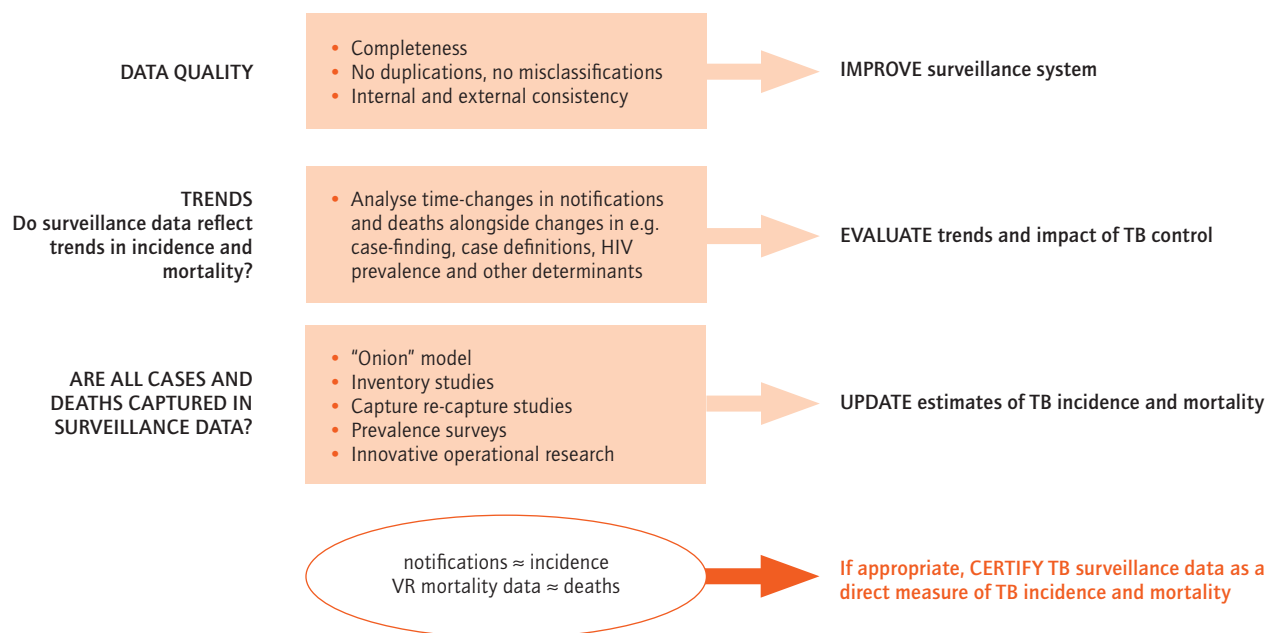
DATA QUALITY

• Completeness
• No duplications, no misclassifications
• Internal and external consistency

IMPROVE surveillance system

TRENDS
Do surveillance data reflect trends in incidence and mortality?

• Analyse time-changes in notifications and deaths alongside changes in e.g. case-finding, case definitions, HIV prevalence and other determinants

EVALUATE trends and impact of TB control

ARE ALL CASES AND DEATHS CAPTURED IN SURVEILLANCE DATA?

• "Onion" model
• Inventory studies
• Capture re-capture studies
• Prevalence surveys
• Innovative operational research

UPDATE estimates of TB incidence and mortality

notifications ≈ incidence
VR mortality data ≈ deaths

If appropriate, CERTIFY TB surveillance data as a direct measure of TB incidence and mortality